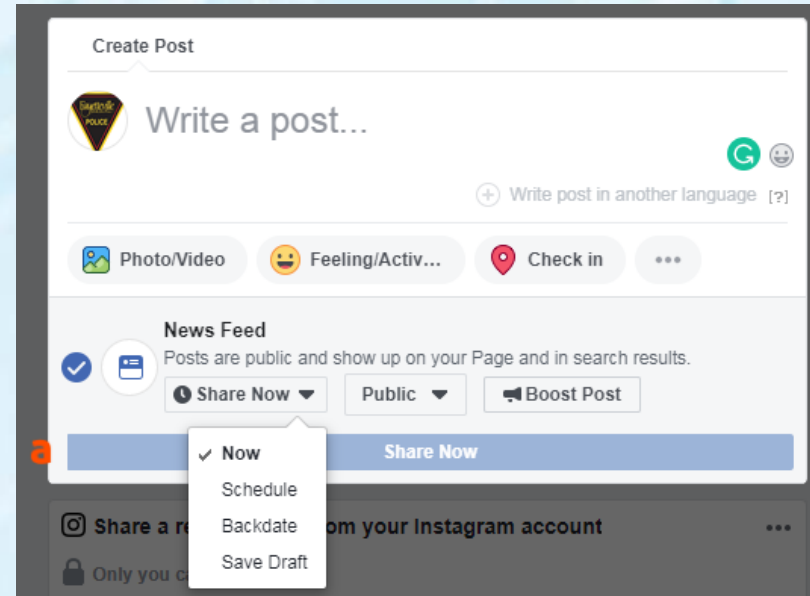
Create Post

POLICE

Write a post...

Write post in another language [?]

Photo/Video

Feeling/Activ...

Check in

•••

News Feed

Posts are public and show up on your Page and in search results.

Share Now

Public

Boost Post

a

Share Now

✓ Now

Schedule

Backdate

Save Draft

Share a re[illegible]om your Instagram account

•••

Only you c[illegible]